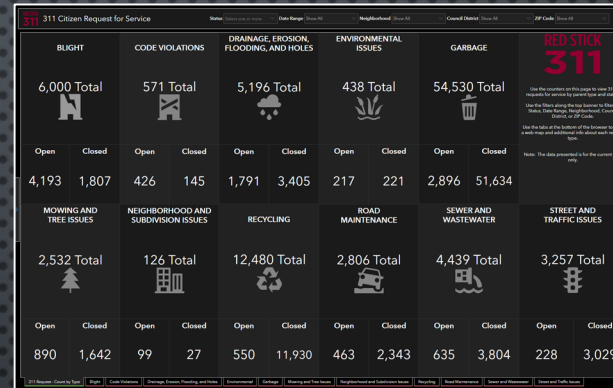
311 311 Citizen Request for Service Status Select one or more Date Range Show All Neighborhood Show All Council District Show All ZIP Code Show All

BLIGHT
6,000 Total
Open 4,193
Closed 1,807

CODE VIOLATIONS
571 Total
Open 426
Closed 145

DRAINAGE, EROSION, FLOODING, AND HOLES
5,196 Total
Open 1,791
Closed 3,405

ENVIRONMENTAL ISSUES
438 Total
Open 217
Closed 221

GARBAGE
54,530 Total
Open 2,896
Closed 51,634

RED STICK 311

Use the counters on this page to view 31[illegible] requests for service by parent type and sta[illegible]

Use the filters along the top banner to filter Status, Date Range, Neighborhood, Coun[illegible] District, or ZIP Code.

Use the tabs at the bottom of the browser to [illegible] a web map and additional info about each re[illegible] type.

Note: The data presented is for the current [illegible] only.

MOWING AND TREE ISSUES
2,532 Total
Open 890
Closed 1,642

NEIGHBORHOOD AND SUBDIVISION ISSUES
126 Total
Open 99
Closed 27

RECYCLING
12,480 Total
Open 550
Closed 11,930

ROAD MAINTENANCE
2,806 Total
Open 463
Closed 2,343

SEWER AND WASTEWATER
4,439 Total
Open 635
Closed 3,804

STREET AND TRAFFIC ISSUES
3,257 Total
Open 228
Closed 3,029

311 Request - Count by Type | Blight | Code Violations | Drainage, Erosion, Flooding, and Holes | Environmental | Garbage | Mowing and Tree Issues | Neighborhood and Subdivision Issues | Recycling | Road Maintenance | Sewer and Wastewater | Street and Traffic Issues